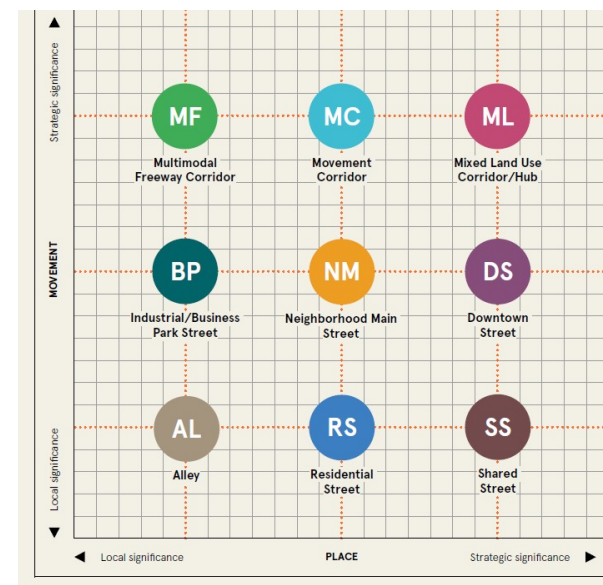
Strategic significance

MOVEMENT

Local significance

MF
Multimodal Freeway Corridor

MC
Movement Corridor

ML
Mixed Land Use Corridor/Hub

BP
Industrial/Business Park Street

NM
Neighborhood Main Street

DS
Downtown Street

AL
Alley

RS
Residential Street

SS
Shared Street

Local significance

PLACE

Strategic significance